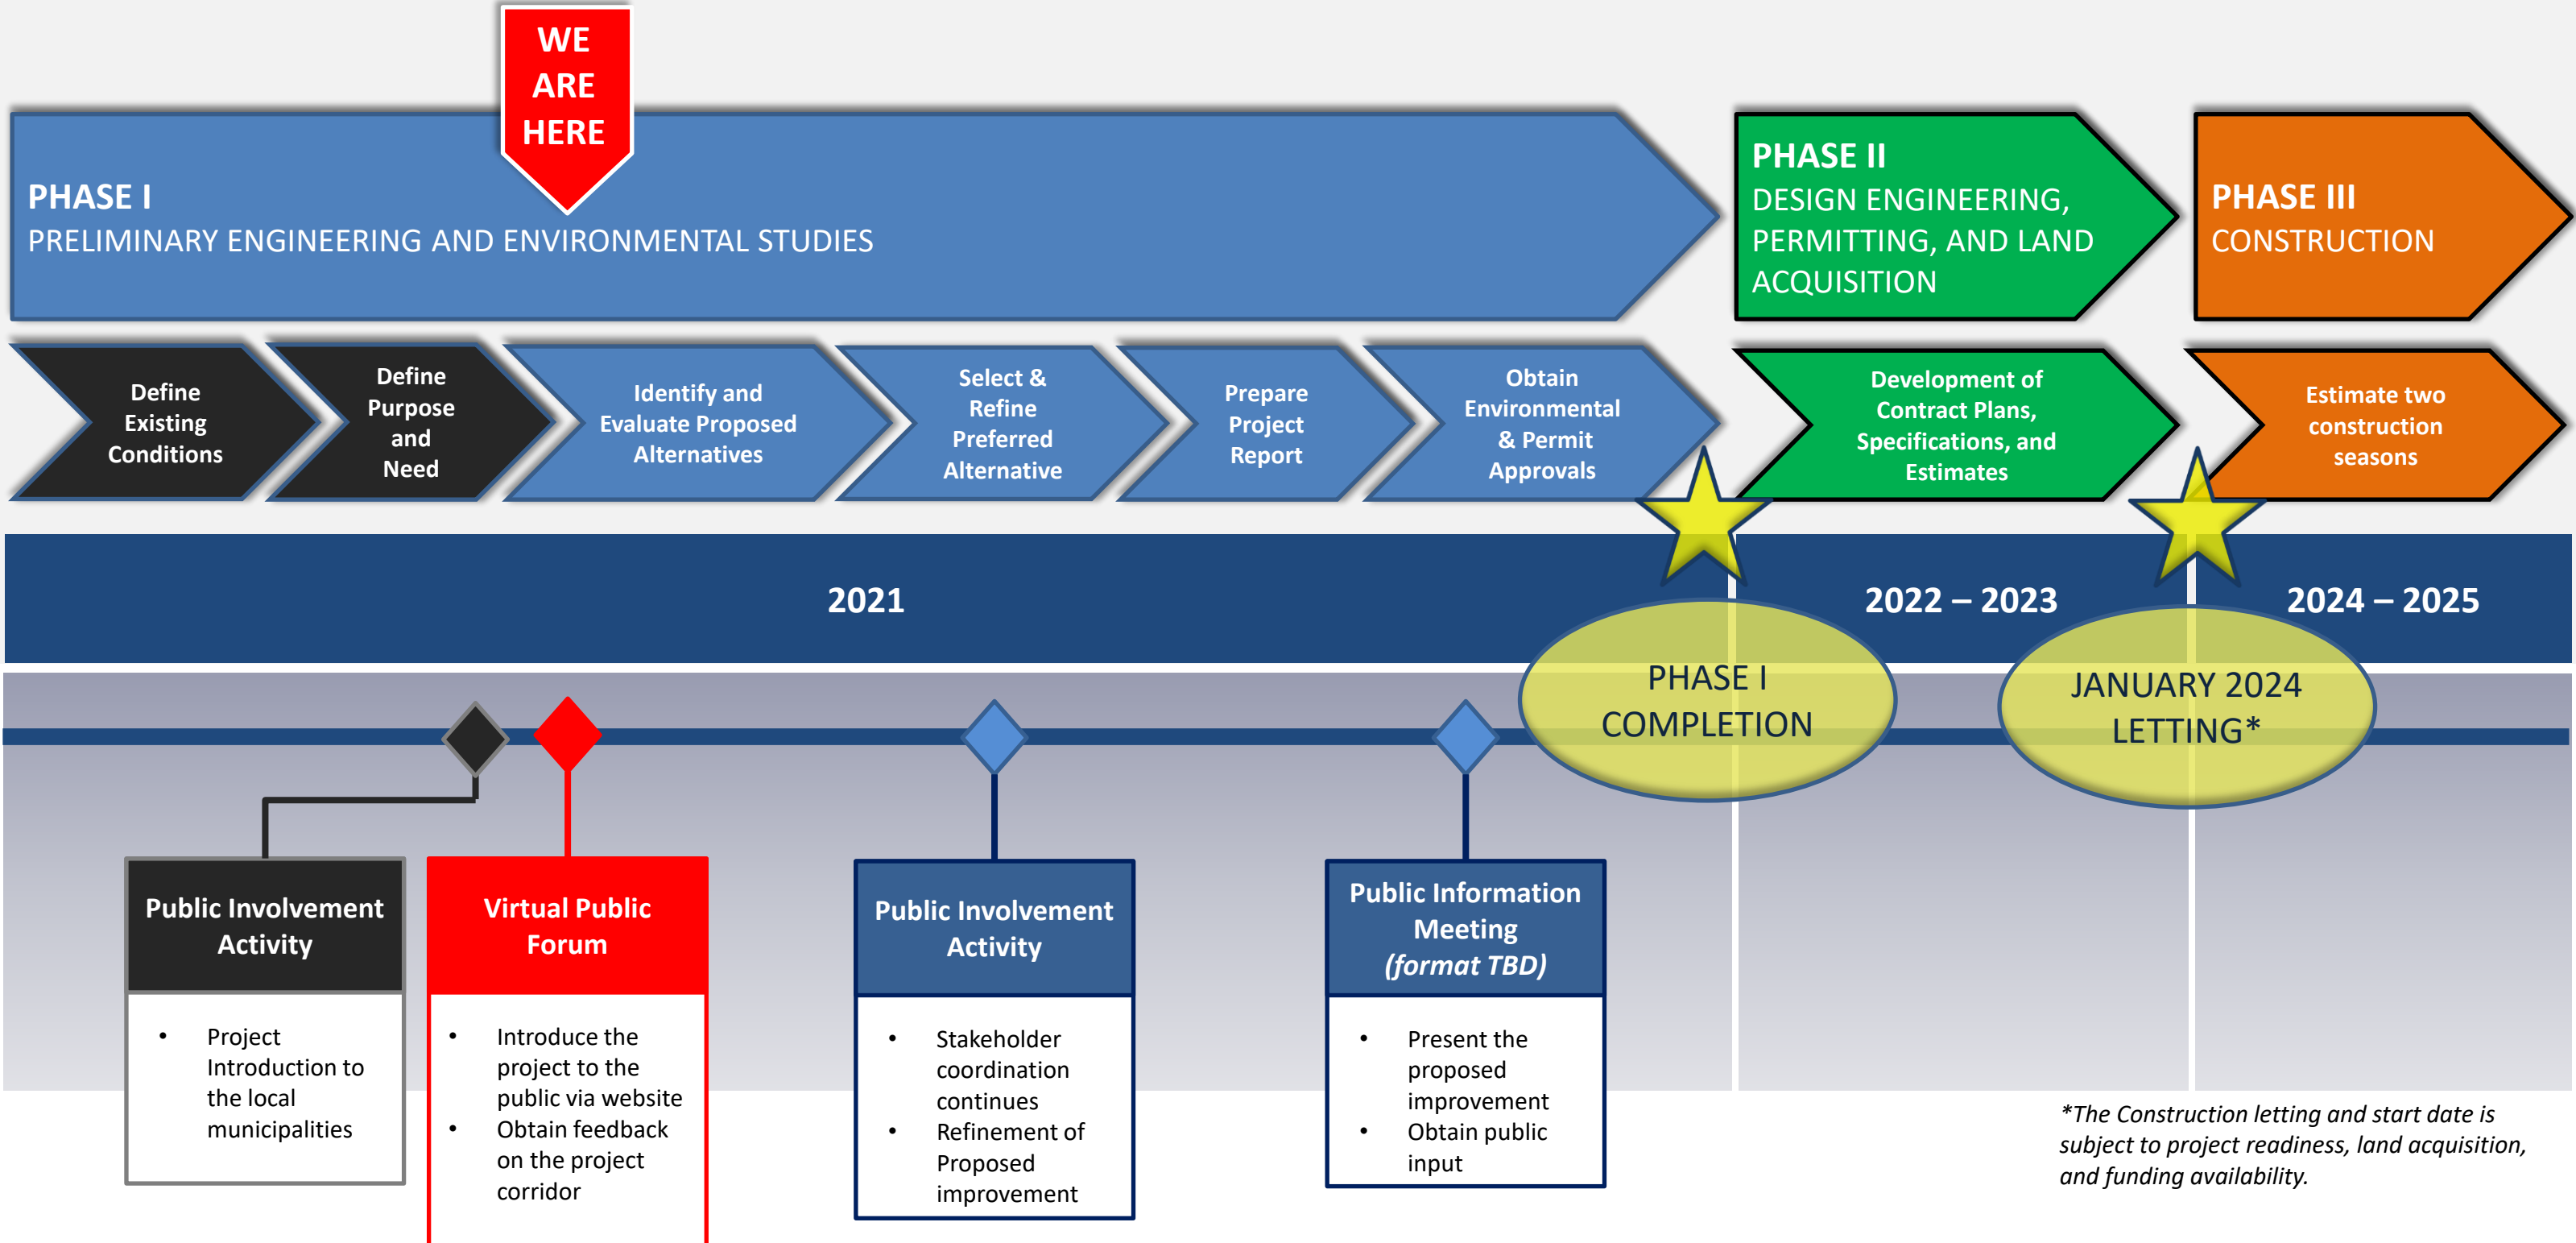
WE ARE HERE

PHASE I
PRELIMINARY ENGINEERING AND ENVIRONMENTAL STUDIES

PHASE II
DESIGN ENGINEERING, PERMITTING, AND LAND ACQUISITION

PHASE III
CONSTRUCTION

Define Existing Conditions

Define Purpose and Need

Identify and Evaluate Proposed Alternatives

Select & Refine Preferred Alternative

Prepare Project Report

Obtain Environmental & Permit Approvals

Development of Contract Plans, Specifications, and Estimates

Estimate two construction seasons

2021

2022 – 2023

2024 – 2025

PHASE I COMPLETION

JANUARY 2024 LETTING*

Public Involvement Activity

- Project Introduction to the local municipalities

Virtual Public Forum

- Introduce the project to the public via website
- Obtain feedback on the project corridor

Public Involvement Activity

- Stakeholder coordination continues
- Refinement of Proposed improvement

Public Information Meeting *(format TBD)*

- Present the proposed improvement
- Obtain public input

*\*The Construction letting and start date is subject to project readiness, land acquisition, and funding availability.*